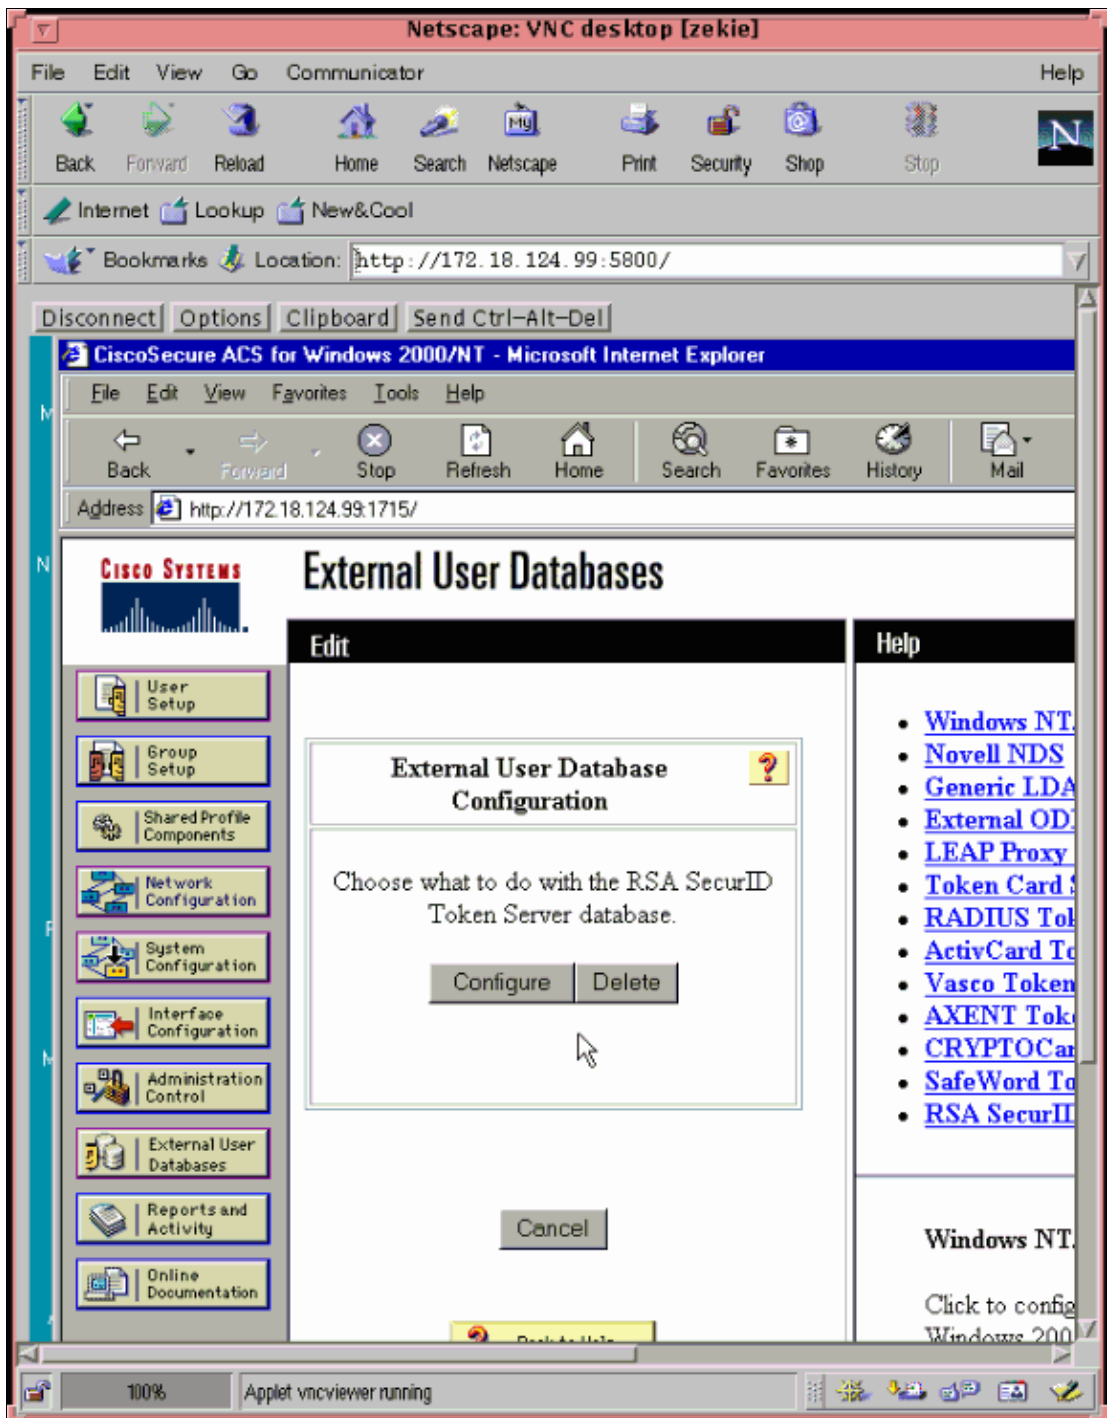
Netscape: VNC desktop [zekie]

File Edit View Go Communicator Help

Back Forward Reload Home Search Netscape Print Security Shop Stop

Internet Lookup New&Cool

Bookmarks Location: http://172.18.124.99:5800/

Disconnect Options Clipboard Send Ctrl-Alt-Del

CiscoSecure ACS for Windows 2000/NT - Microsoft Internet Explorer

File Edit View Favorites Tools Help

Back Forward Stop Refresh Home Search Favorites History Mail

Address http://172.18.124.99:1715/

CISCO SYSTEMS

External User Databases

Edit

Help

User Setup

Group Setup

Shared Profile Components

Network Configuration

System Configuration

Interface Configuration

Administration Control

External User Databases

Reports and Activity

Online Documentation

External User Database Configuration

Choose what to do with the RSA SecurID Token Server database.

Configure Delete

Cancel

- Windows NT
- Novell NDS
- Generic LDA
- External OD
- LEAP Proxy
- Token Card
- RADIUS Tok
- ActivCard To
- Vasco Token
- AXENT Toke
- CRYPTOCar
- SafeWord To
- RSA SecurII

Windows NT

Click to config Windows 200

100%

Applet vncviewer running